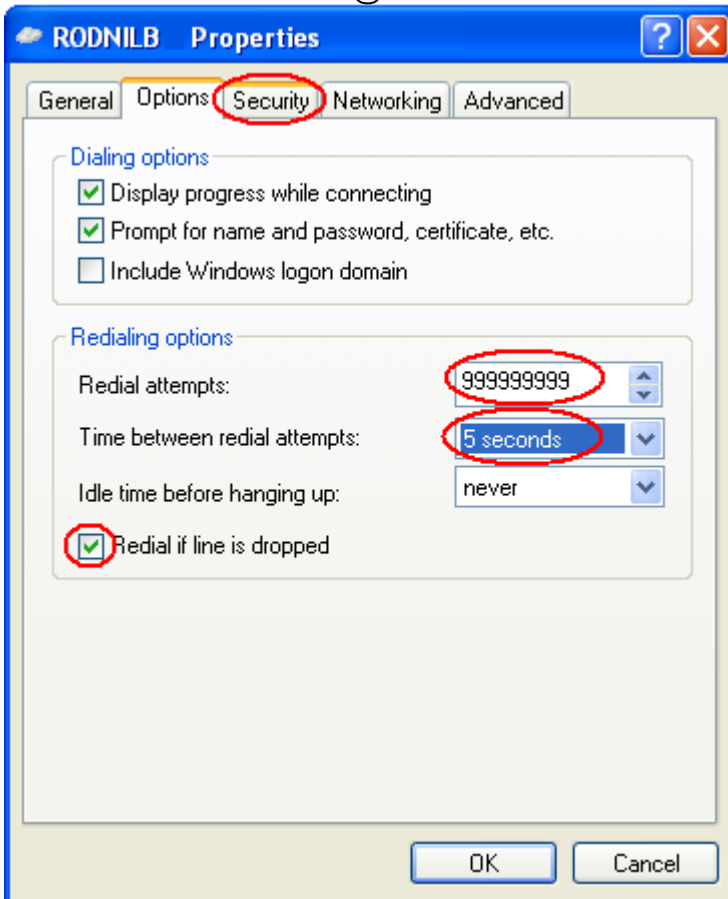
RODNILB Properties

?

General | Options | Security | Networking | Advanced

Dialing options

Display progress while connecting

Prompt for name and password, certificate, etc.

Include Windows logon domain

Redialing options

Redial attempts: 999999999

Time between redial attempts: 5 seconds

Idle time before hanging up: never

Redial if line is dropped

OK | Cancel